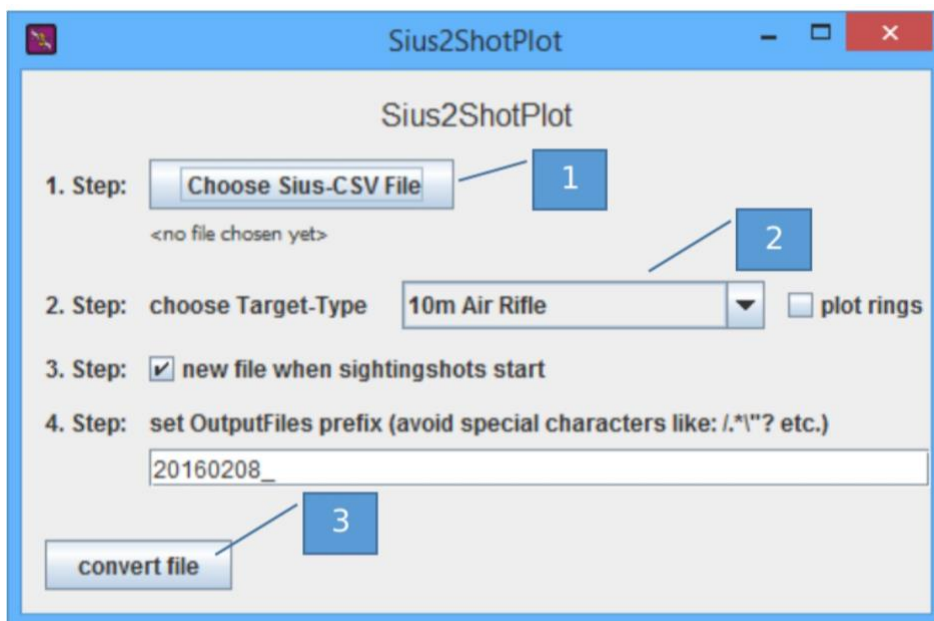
Sius2ShotPlot

Sius2ShotPlot

1. Step: Choose Sius-CSV File

1

<no file chosen yet>

2

2. Step: choose Target-Type 10m Air Rifle plot rings

3. Step: ✔ new file when sightingshots start

4. Step: set OutputFiles prefix (avoid special characters like: /.*\"? etc.)

20160208_

3

convert file